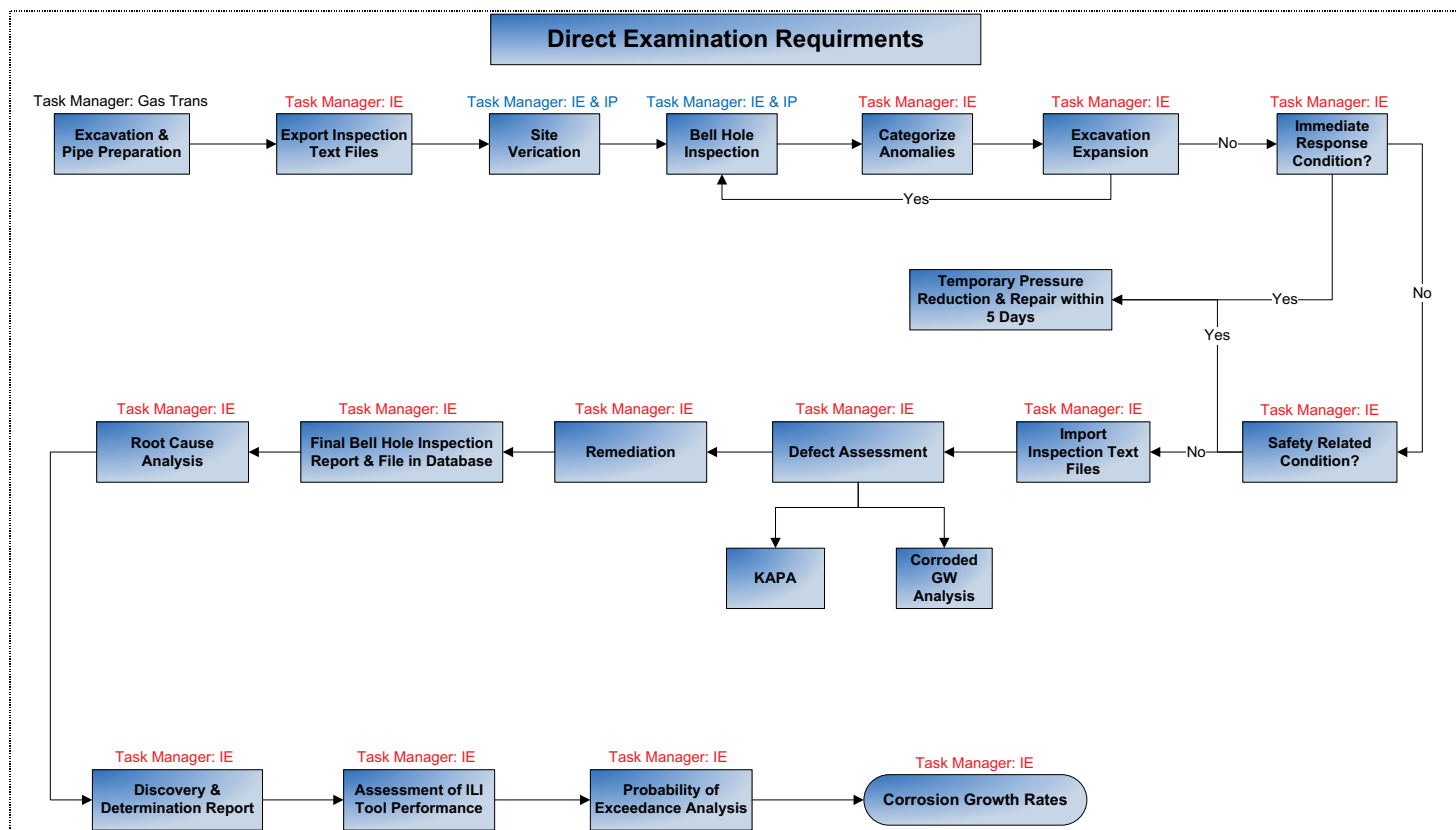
Direct Examination Requirments

Task Manager: Gas Trans
Excavation & Pipe Preparation

Task Manager: IE
Export Inspection Text Files

Task Manager: IE & IP
Site Verication

Task Manager: IE & IP
Bell Hole Inspection

Task Manager: IE
Categorize Anomalies

Task Manager: IE
Excavation Expansion

Yes

No

Task Manager: IE
Immediate Response Condition?

Yes

Temporary Pressure Reduction & Repair within 5 Days

No

Yes

Task Manager: IE
Safety Related Condition?

No

Task Manager: IE
Import Inspection Text Files

Task Manager: IE
Defect Assessment

KAPA

Corroded GW Analysis

Task Manager: IE
Remediation

Task Manager: IE
Final Bell Hole Inspection Report & File in Database

Task Manager: IE
Root Cause Analysis

Task Manager: IE
Discovery & Determination Report

Task Manager: IE
Assessment of ILI Tool Performance

Task Manager: IE
Probability of Exceedance Analysis

Task Manager: IE
Corrosion Growth Rates